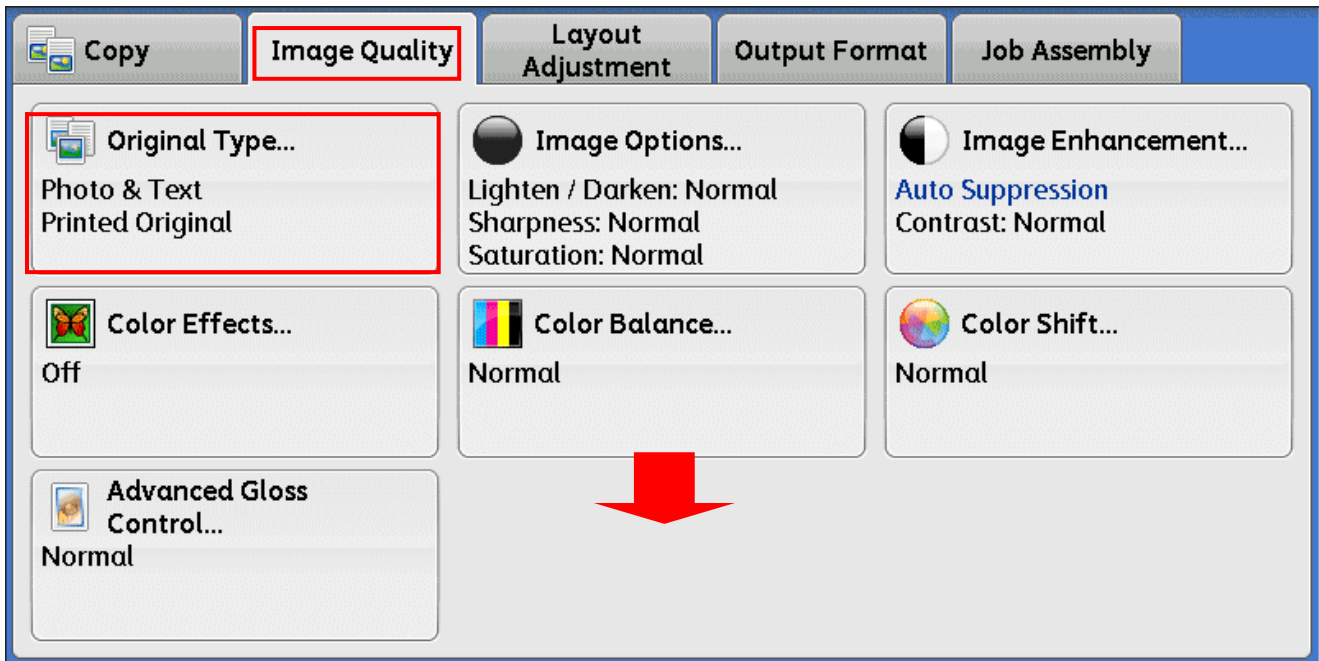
Copy

Image Quality

Layout Adjustment

Output Format

Job Assembly

Original Type...
Photo & Text
Printed Original

Image Options...
Lighten / Darken: Normal
Sharpness: Normal
Saturation: Normal

Image Enhancement...
Auto Suppression
Contrast: Normal

Color Effects...
Off

Color Balance...
Normal

Color Shift...
Normal

Advanced Gloss Control...
Normal